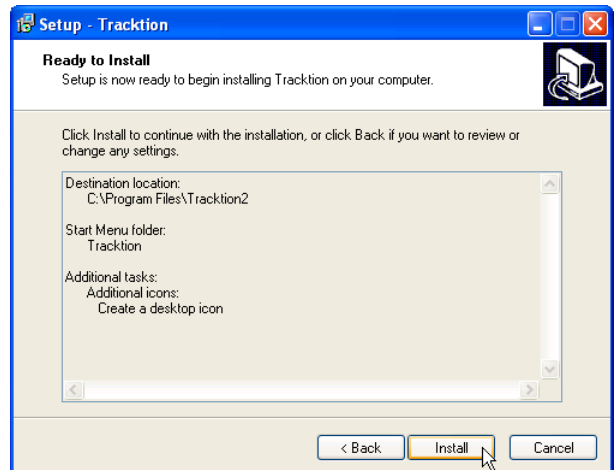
Setup - Tracktion

Ready to Install
Setup is now ready to begin installing Tracktion on your computer.

Click Install to continue with the installation, or click Back if you want to review or change any settings.

Destination location:
C:\Program Files\Tracktion2

Start Menu folder:
Tracktion

Additional tasks:
Additional icons:
Create a desktop icon

< Back
Install
Cancel